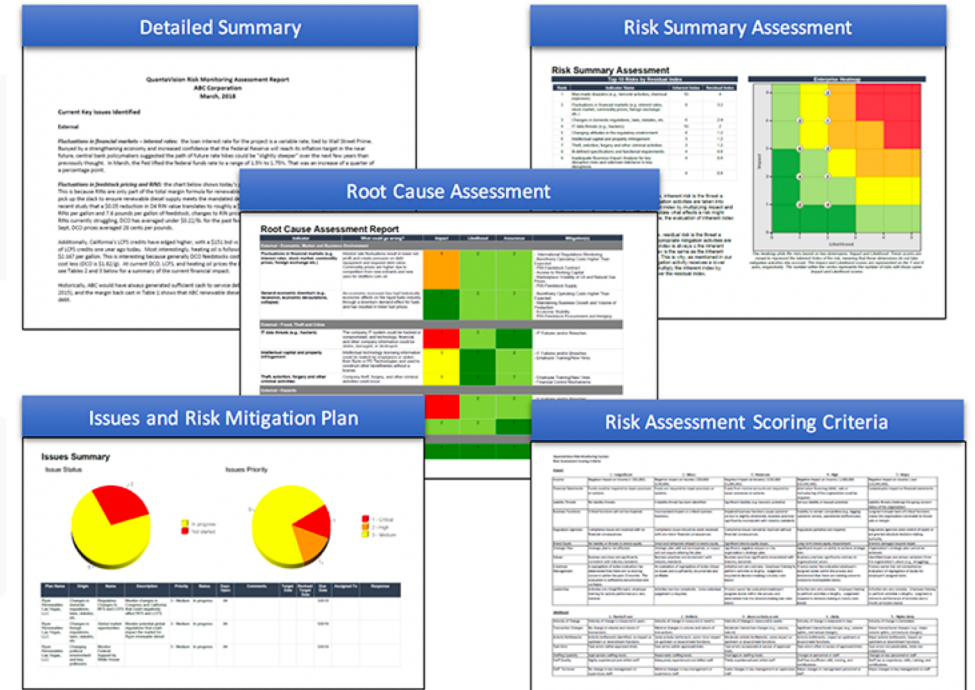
Detailed Summary

QuantaVision Risk Monitoring Assessment Report
ABC Corporation
March, 2018

Current Key Issues Identified

External

Fluctuations in financial markets – interest rates: the loan interest rate for the project is a variable rate, tied to Wall Street Prime. Buoyed by a strengthening economy and increased confidence that the Federal Reserve will reach its inflation target in the near future, central bank policymakers suggested the path of future rate hikes could be "slightly steeper" over the next few years than previously thought. In March, the Fed lifted the federal funds rate to a range of 1.5% to 1.75%. That was an increase of a quarter of a percentage point.

Fluctuations in feedstock pricing and RINS: the chart below shows today's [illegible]

Risk Summary Assessment

Risk Summary Assessment

Top 10 Risks by Residual Index

Enterprise Heatmap

Root Cause Assessment

Root Cause Assessment Report

Issues and Risk Mitigation Plan

Issues Summary

Issue Status

Issues Priority

In progress
Not started

1 - Critical
2 - High
3 - Medium

Risk Assessment Scoring Criteria